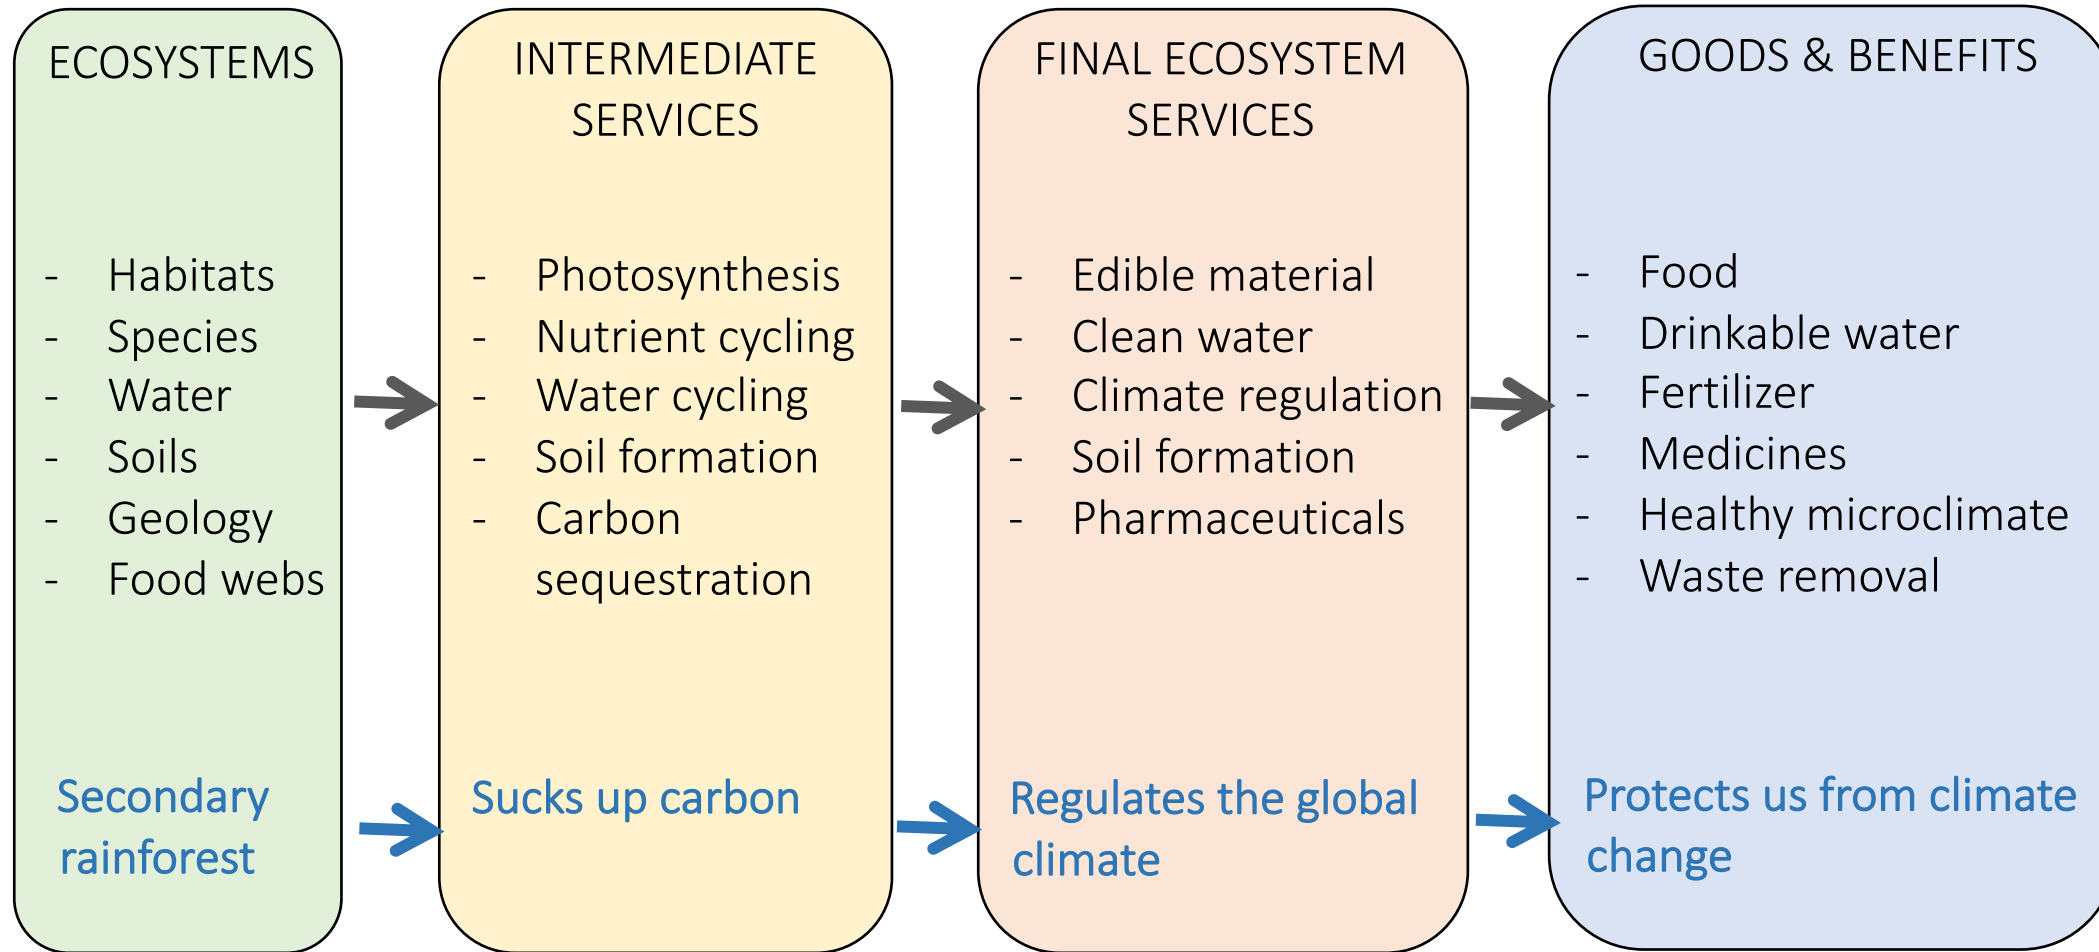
ECOSYSTEMS

- Habitats
- Species
- Water
- Soils
- Geology
- Food webs

Secondary rainforest

INTERMEDIATE SERVICES

- Photosynthesis
- Nutrient cycling
- Water cycling
- Soil formation
- Carbon sequestration

Sucks up carbon

FINAL ECOSYSTEM SERVICES

- Edible material
- Clean water
- Climate regulation
- Soil formation
- Pharmaceuticals

Regulates the global climate

GOODS & BENEFITS

- Food
- Drinkable water
- Fertilizer
- Medicines
- Healthy microclimate
- Waste removal

Protects us from climate change